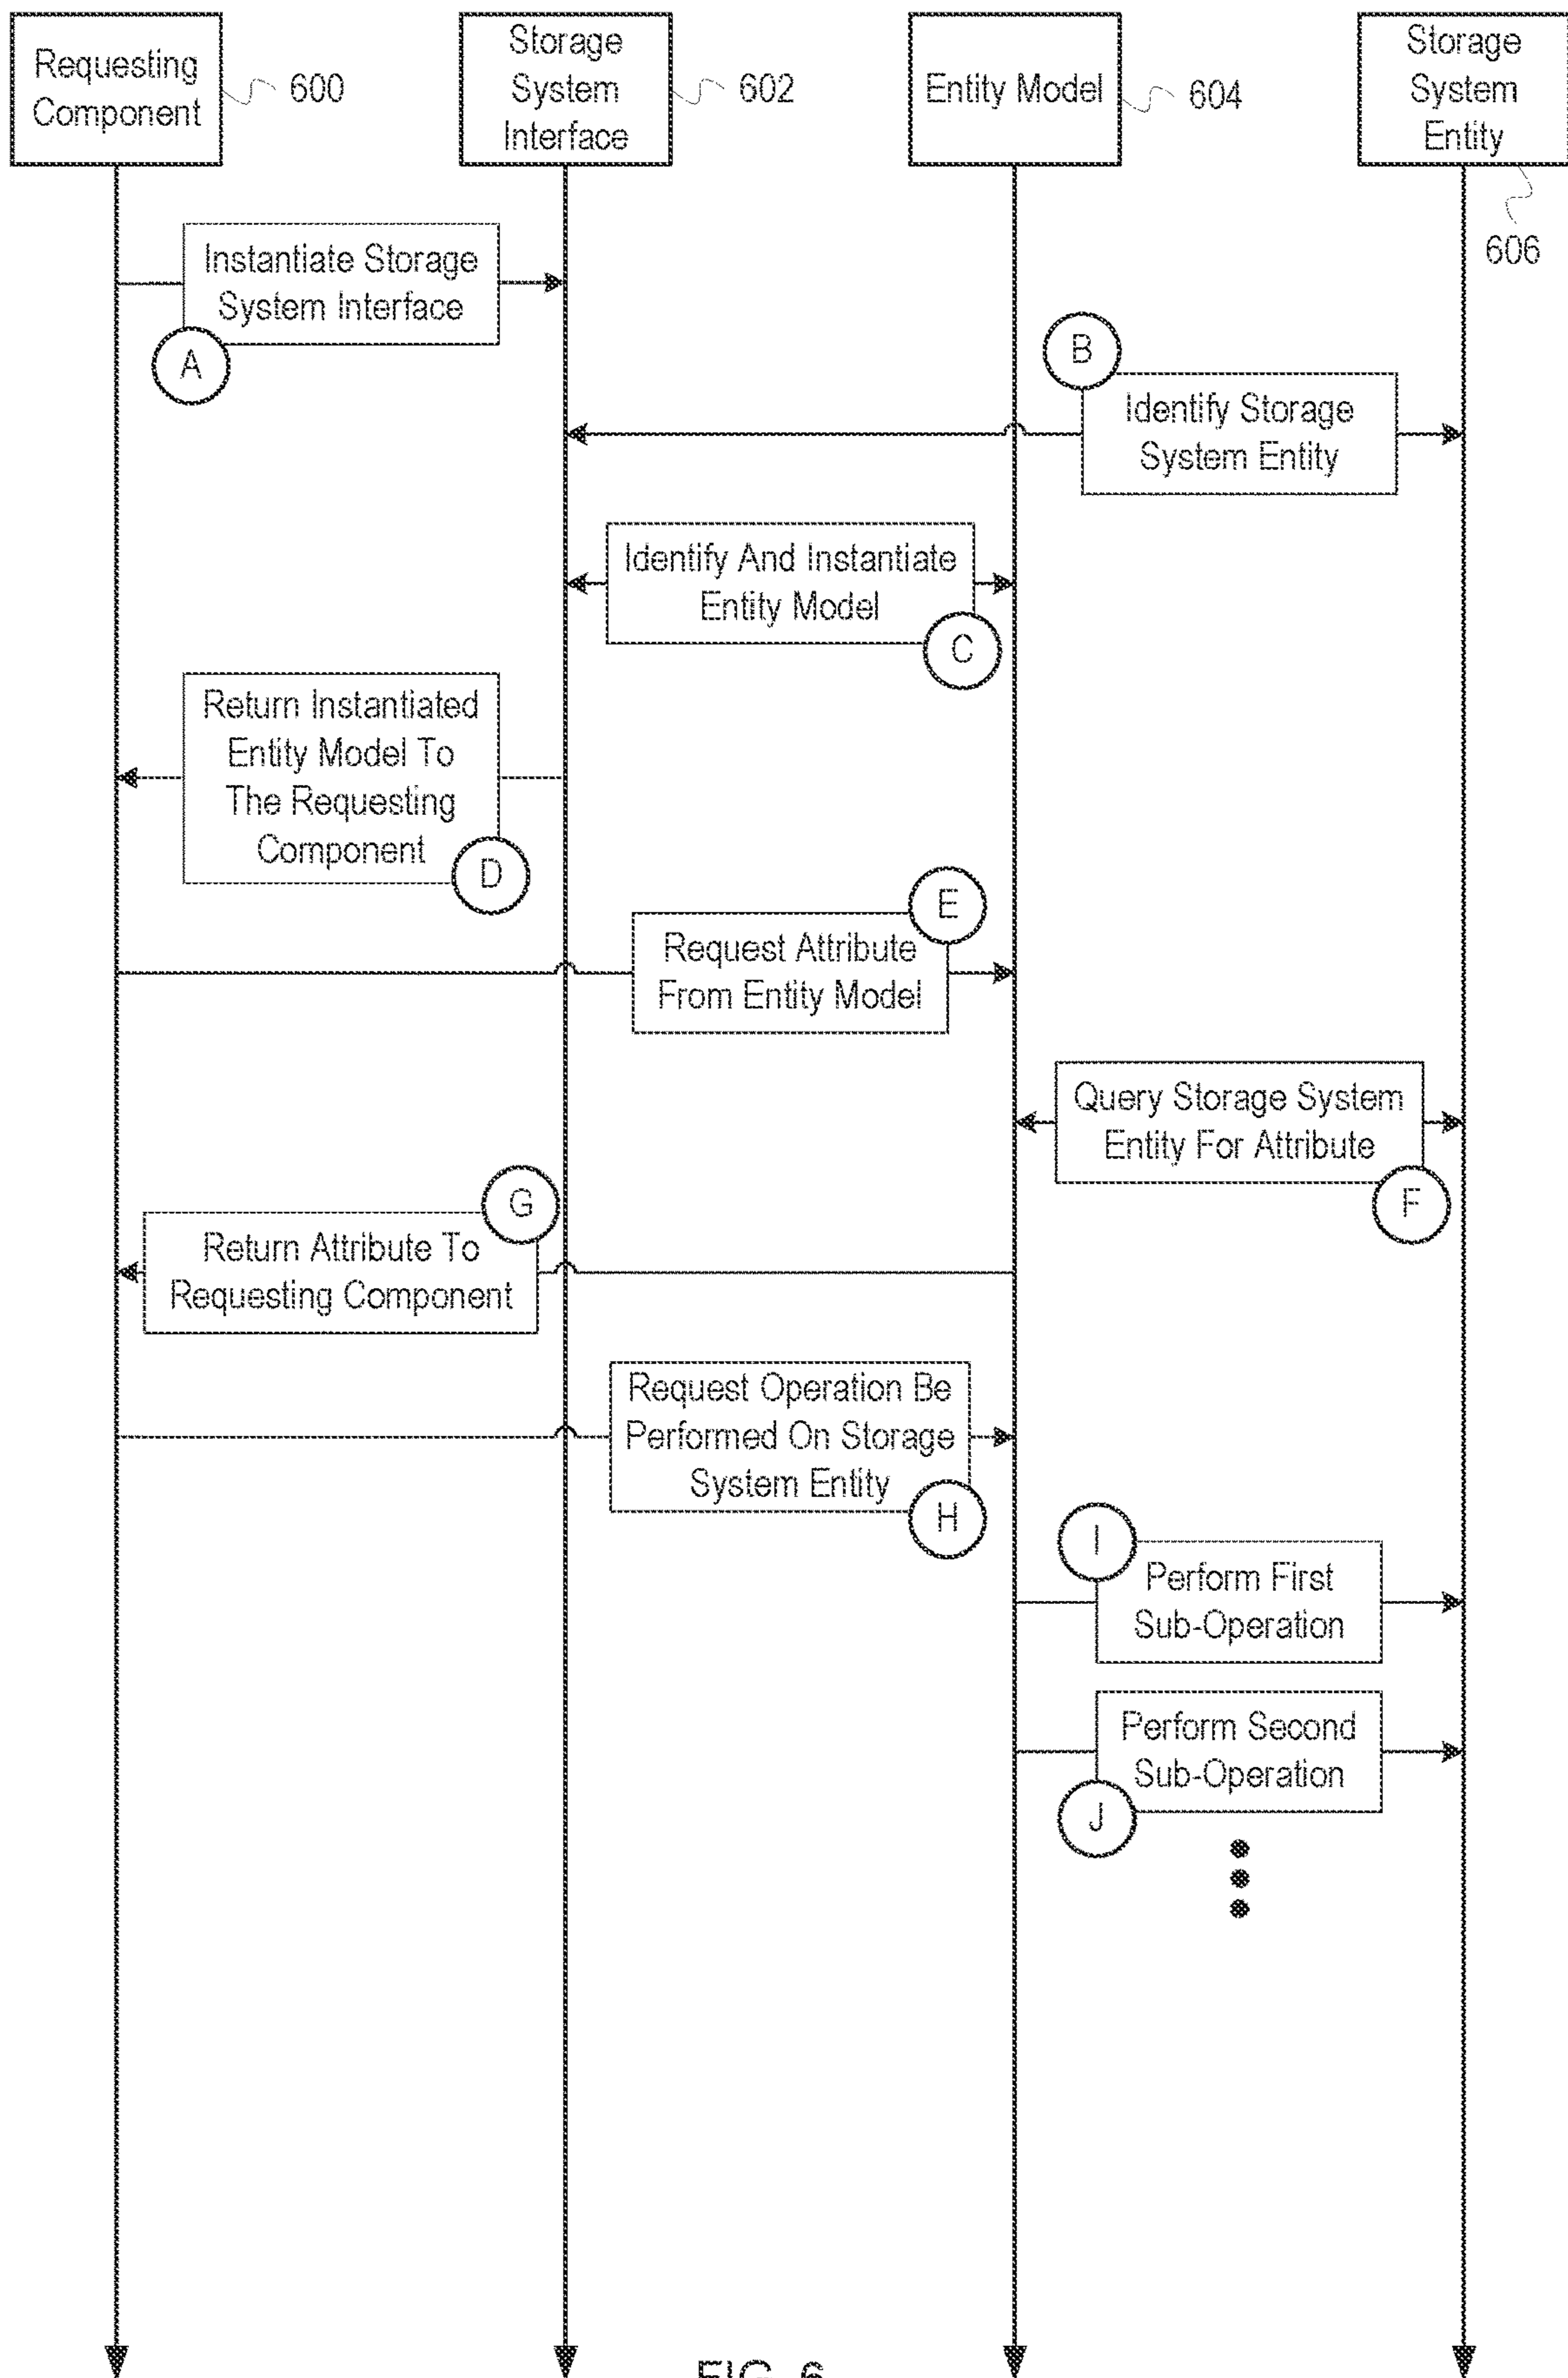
Requesting Component 600

Storage System Interface 602

Entity Model 604

Storage System Entity 606

Instantiate Storage System Interface

A

B

Identify Storage System Entity

Identify And Instantiate Entity Model

C

Return Instantiated Entity Model To The Requesting Component

D

E

Request Attribute From Entity Model

Query Storage System Entity For Attribute

F

G

Return Attribute To Requesting Component

Request Operation Be Performed On Storage System Entity

H

I

Perform First Sub-Operation

Perform Second Sub-Operation

J

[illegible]